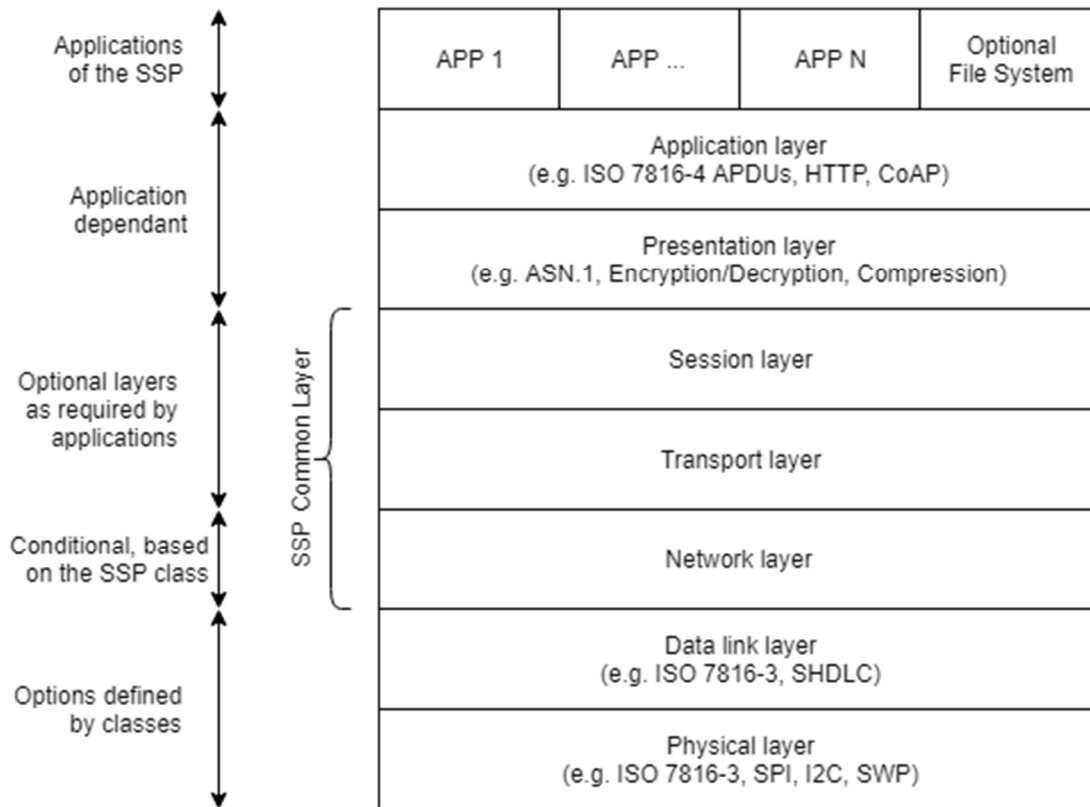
Applications of the SSP

| APP 1 | APP ... | APP N | Optional File System |
|---|---|---|---|

Application dependant

Application layer
(e.g. ISO 7816-4 APDUs, HTTP, CoAP)

Presentation layer
(e.g. ASN.1, Encryption/Decryption, Compression)

Optional layers as required by applications

SSP Common Layer

Session layer

Transport layer

Conditional, based on the SSP class

Network layer

Options defined by classes

Data link layer
(e.g. ISO 7816-3, SHDLC)

Physical layer
(e.g. ISO 7816-3, SPI, I2C, SWP)